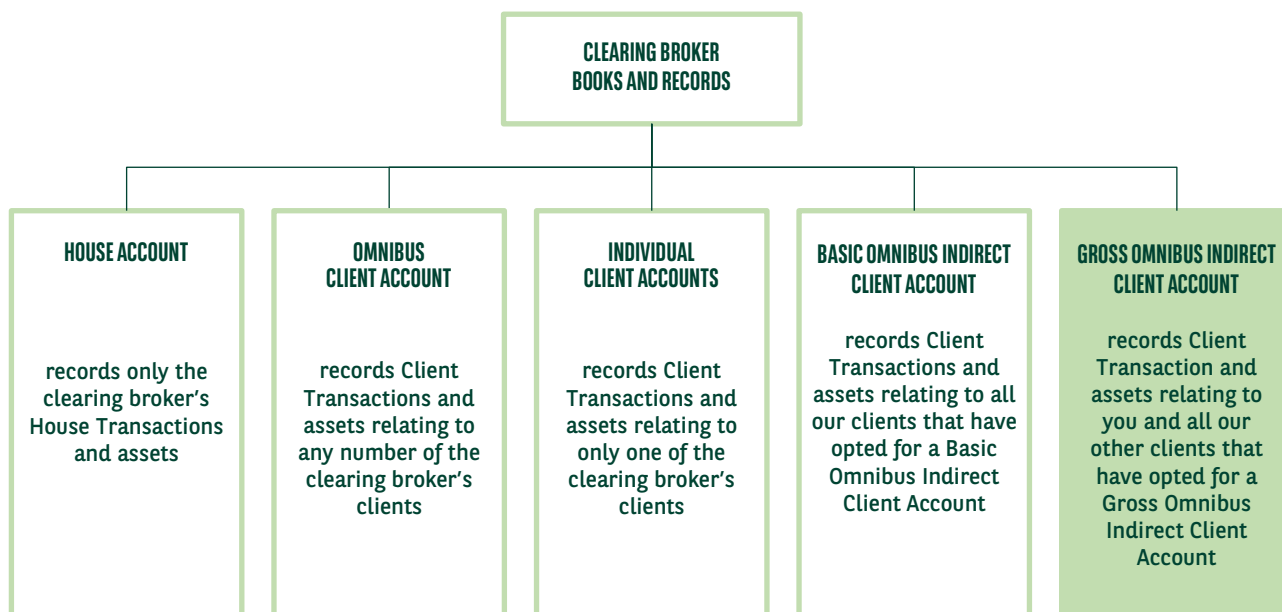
CLEARING BROKER
BOOKS AND RECORDS

HOUSE ACCOUNT

records only the clearing broker's House Transactions and assets

OMNIBUS
CLIENT ACCOUNT

records Client Transactions and assets relating to any number of the clearing broker's clients

INDIVIDUAL
CLIENT ACCOUNTS

records Client Transactions and assets relating to only one of the clearing broker's clients

BASIC OMNIBUS INDIRECT
CLIENT ACCOUNT

records Client Transactions and assets relating to all our clients that have opted for a Basic Omnibus Indirect Client Account

GROSS OMNIBUS INDIRECT
CLIENT ACCOUNT

records Client Transaction and assets relating to you and all our other clients that have opted for a Gross Omnibus Indirect Client Account